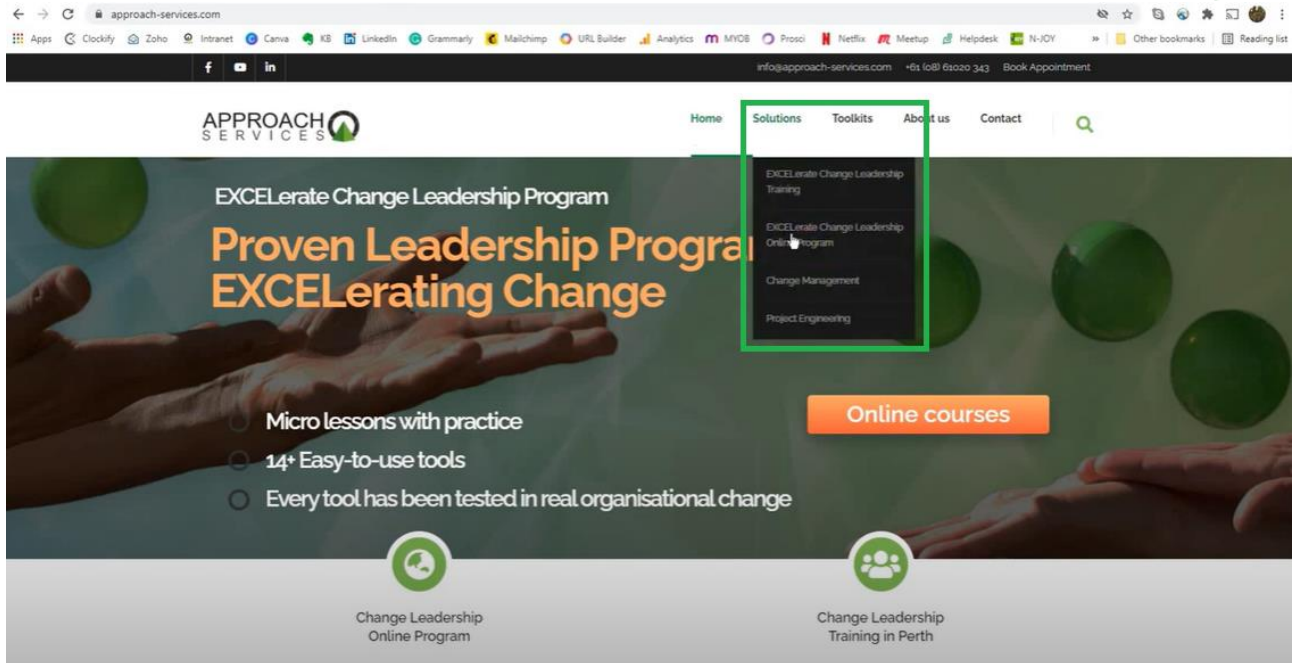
approach-services.com

Apps Clockify Zoho Intranet Canva KB LinkedIn Grammarly Mailchimp URL Builder Analytics MYOB Prosci Netflix Meetup Helpdesk N-JOY » Other bookmarks Reading list

f in

info@approach-services.com +61 (08) 61020 343 Book Appointment

APPROACH SERVICES

Home Solutions Toolkits About us Contact

EXCELerate Change Leadership Training
EXCELerate Change Leadership Online Program
Change Management
Project Engineering

EXCELerate Change Leadership Program

Proven Leadership Progra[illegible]
EXCELerating Change

Online courses

Micro lessons with practice
14+ Easy-to-use tools
Every tool has been tested in real organisational change

Change Leadership Online Program

Change Leadership Training in Perth